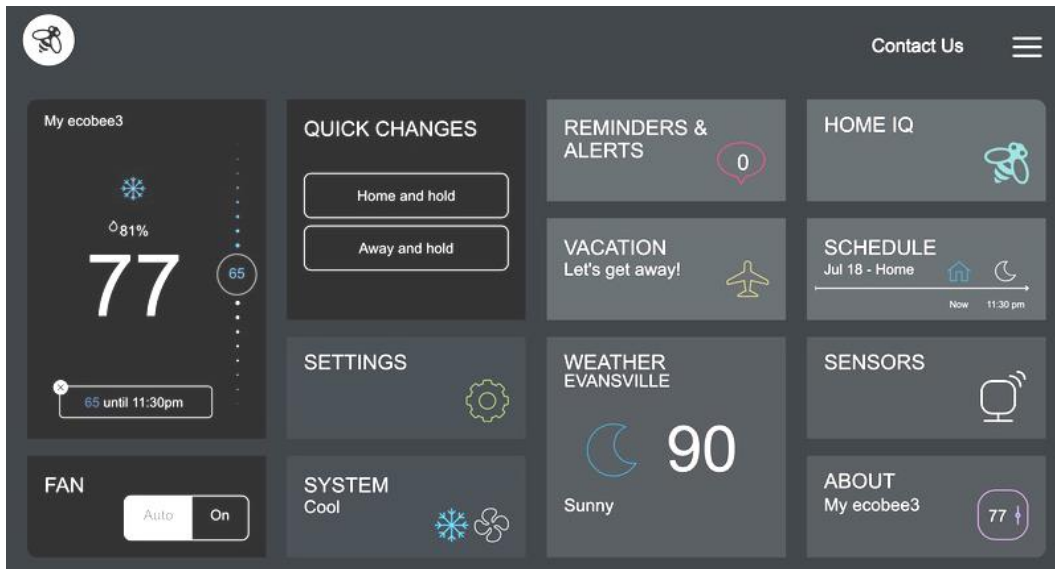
Contact Us

My ecobee3

81%

77

65

65 until 11:30pm

FAN

Auto On

QUICK CHANGES

Home and hold

Away and hold

SETTINGS

SYSTEM
Cool

REMINDERS & ALERTS

0

VACATION
Let's get away!

WEATHER
EVANSVILLE

90

Sunny

HOME IQ

SCHEDULE
Jul 18 - Home

Now 11:30 pm

SENSORS

ABOUT
My ecobee3

77